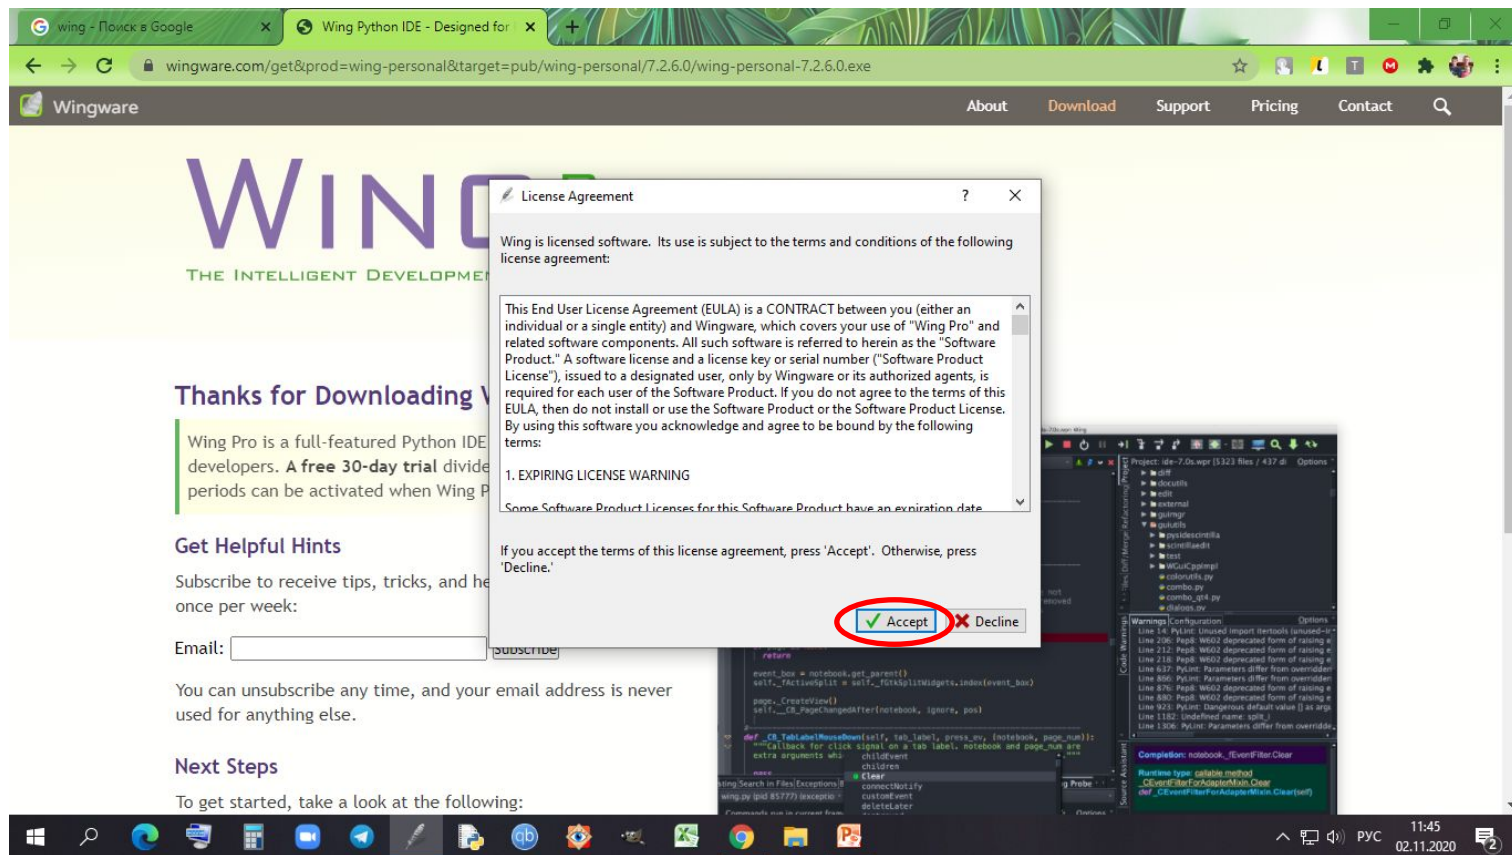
wing - Поиск в Google ×
Wing Python IDE - Designed for ×
+
wingware.com/get&prod=wing-personal&target=pub/wing-personal/7.2.6.0/wing-personal-7.2.6.0.exe

Wingware
About Download Support Pricing Contact

WINC
THE INTELLIGENT DEVELOPME

Thanks for Downloading V

Wing Pro is a full-featured Python IDE developers. A free 30-day trial divide periods can be activated when Wing P

Get Helpful Hints

Subscribe to receive tips, tricks, and he once per week:

Email: Subscribe

You can unsubscribe any time, and your email address is never used for anything else.

Next Steps

To get started, take a look at the following:

License Agreement ? ×

Wing is licensed software. Its use is subject to the terms and conditions of the following license agreement:

This End User License Agreement (EULA) is a CONTRACT between you (either an individual or a single entity) and Wingware, which covers your use of "Wing Pro" and related software components. All such software is referred to herein as the "Software Product." A software license and a license key or serial number ("Software Product License"), issued to a designated user, only by Wingware or its authorized agents, is required for each user of the Software Product. If you do not agree to the terms of this EULA, then do not install or use the Software Product or the Software Product License. By using this software you acknowledge and agree to be bound by the following terms:

1. EXPIRING LICENSE WARNING

Some Software Product Licenses for this Software Product have an expiration date

If you accept the terms of this license agreement, press 'Accept'. Otherwise, press 'Decline.'

Accept Decline

РУС 11:45 02.11.2020